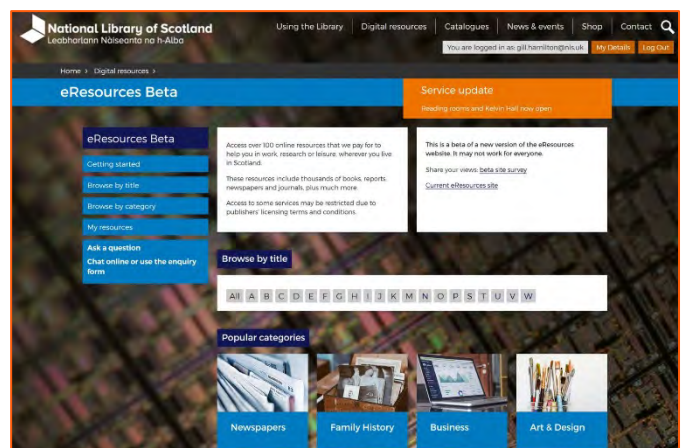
National Library of Scotland
Leabharlann Nàiseanta na h-Alba

Using the Library | Digital resources | Catalogues | News & events | Shop | Contact

You are logged in as: gill.hamilton@nls.uk | My Details | Log Out

Home › Digital resources ›

eResources Beta

Service update
Reading rooms and Kelvin Hall now open

eResources Beta
Getting started
Browse by title
Browse by category
My resources
Ask a question
Chat online or use the enquiry form

Access over 100 online resources that we pay for to help you in work, research or leisure, wherever you live in Scotland.

These resources include thousands of books, reports, newspapers and journals, plus much more.

Access to some services may be restricted due to publishers' licensing terms and conditions.

This is a beta of a new version of the eResources website. It may not work for everyone.

Share your views: beta site survey

Current eResources site

Browse by title

All A B C D E F G H I J K M N O P S T U V W

Popular categories

Newspapers
Family History
Business
Art & Design